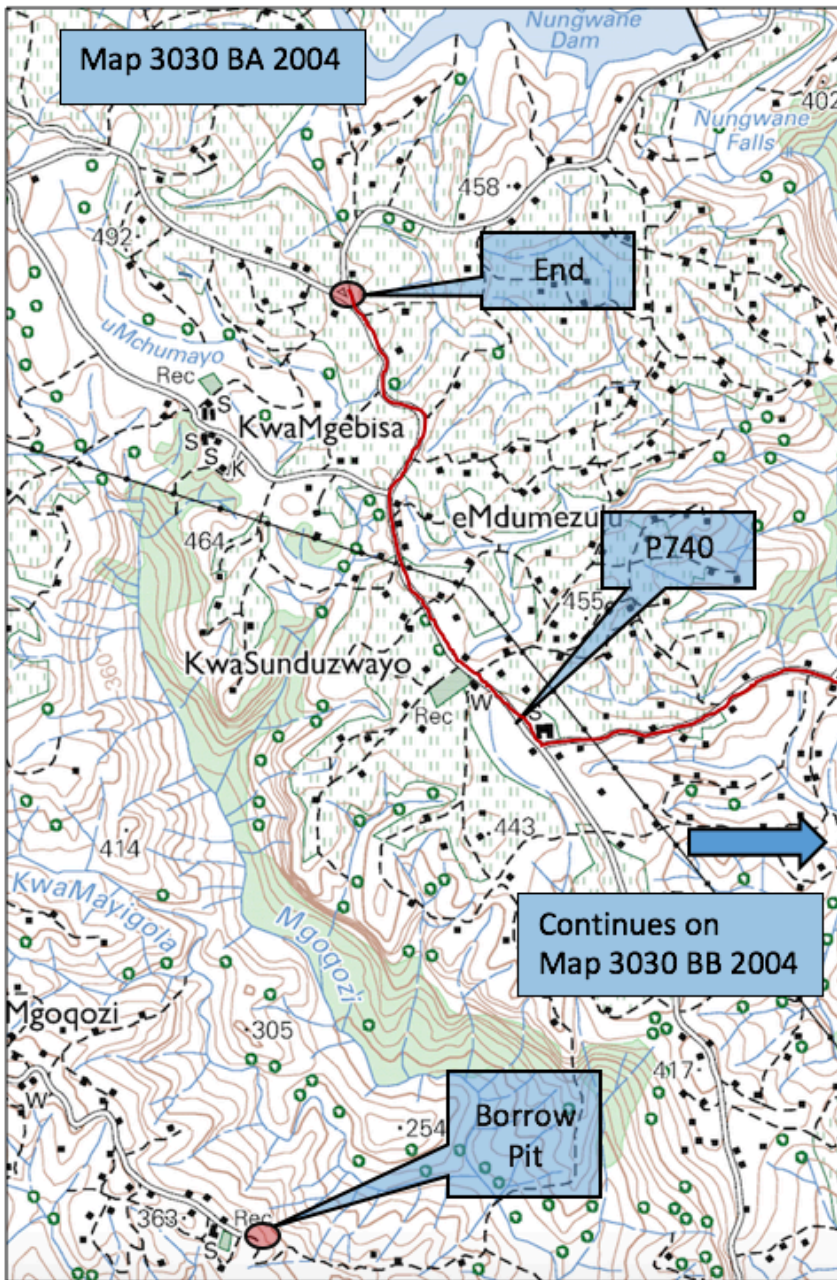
Map 3030 BA 2004

Nungwane Dam

402

Nungwane Falls

458

492

End

uMchumayo

Rec

S

KwaMgebisa

S

S K

eMdumezulu

P740

464

455

360

KwaSunduzwayo

Rec

W

443

414

KwaMayigola

Mgoqozi

Continues on Map 3030 BB 2004

Mgoqozi

305

417

W

254

Borrow Pit

363

Rec

S